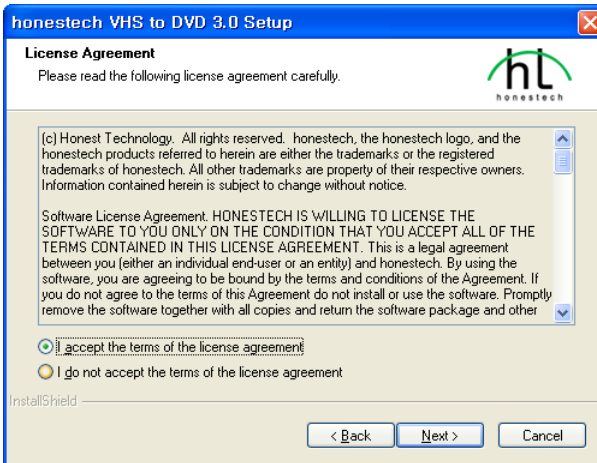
honestech VHS to DVD 3.0 Setup

License Agreement
Please read the following license agreement carefully.

hL
honestech

(c) Honest Technology. All rights reserved. honestech, the honestech logo, and the honestech products referred to herein are either the trademarks or the registered trademarks of honestech. All other trademarks are property of their respective owners. Information contained herein is subject to change without notice.

Software License Agreement. HONESTECH IS WILLING TO LICENSE THE SOFTWARE TO YOU ONLY ON THE CONDITION THAT YOU ACCEPT ALL OF THE TERMS CONTAINED IN THIS LICENSE AGREEMENT. This is a legal agreement between you (either an individual end-user or an entity) and honestech. By using the software, you are agreeing to be bound by the terms and conditions of the Agreement. If you do not agree to the terms of this Agreement do not install or use the software. Promptly remove the software together with all copies and return the software package and other

I accept the terms of the license agreement
I do not accept the terms of the license agreement

InstallShield

< Back Next > Cancel